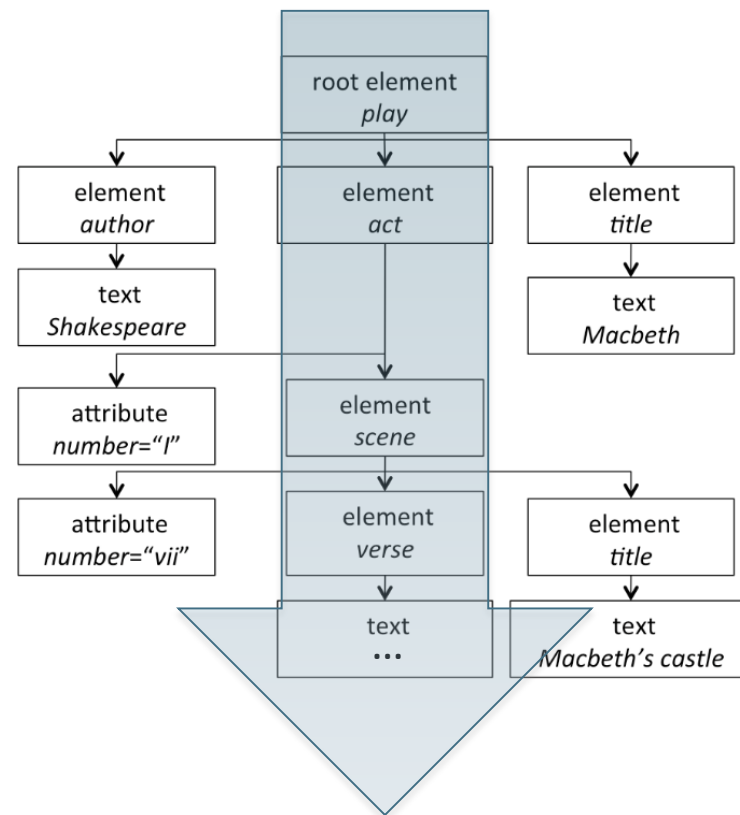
root element
*play*

element
*author*

element
*act*

element
*title*

text
*Shakespeare*

text
*Macbeth*

attribute
*number*="I"

element
*scene*

attribute
*number*="vii"

element
*verse*

element
*title*

text
...

text
*Macbeth's castle*